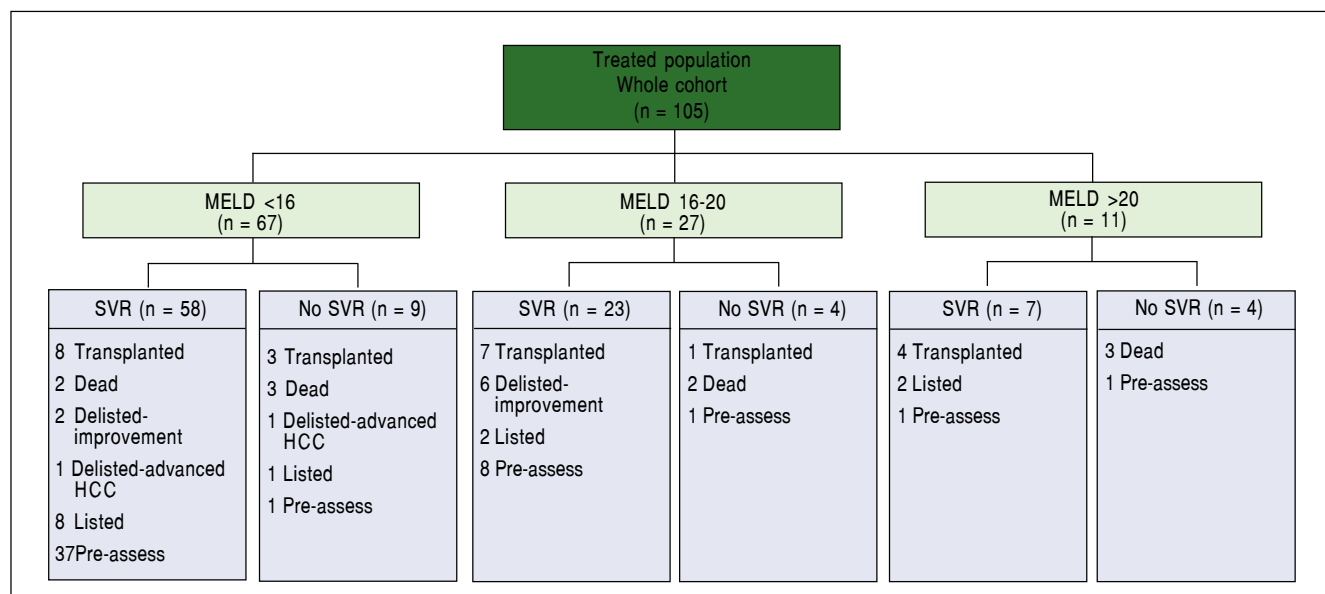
Treated population
Whole cohort
(n = 105)

MELD <16
(n = 67)

MELD 16-20
(n = 27)

MELD >20
(n = 11)

SVR (n = 58)

8 Transplanted
2 Dead
2 Delisted-improvement
1 Delisted-advanced HCC
8 Listed
37Pre-assess

No SVR (n = 9)

3 Transplanted
3 Dead
1 Delisted-advanced HCC
1 Listed
1 Pre-assess

SVR (n = 23)

7 Transplanted
6 Delisted-improvement
2 Listed
8 Pre-assess

No SVR (n = 4)

1 Transplanted
2 Dead
1 Pre-assess

SVR (n = 7)

4 Transplanted
2 Listed
1 Pre-assess

No SVR (n = 4)

3 Dead
1 Pre-assess